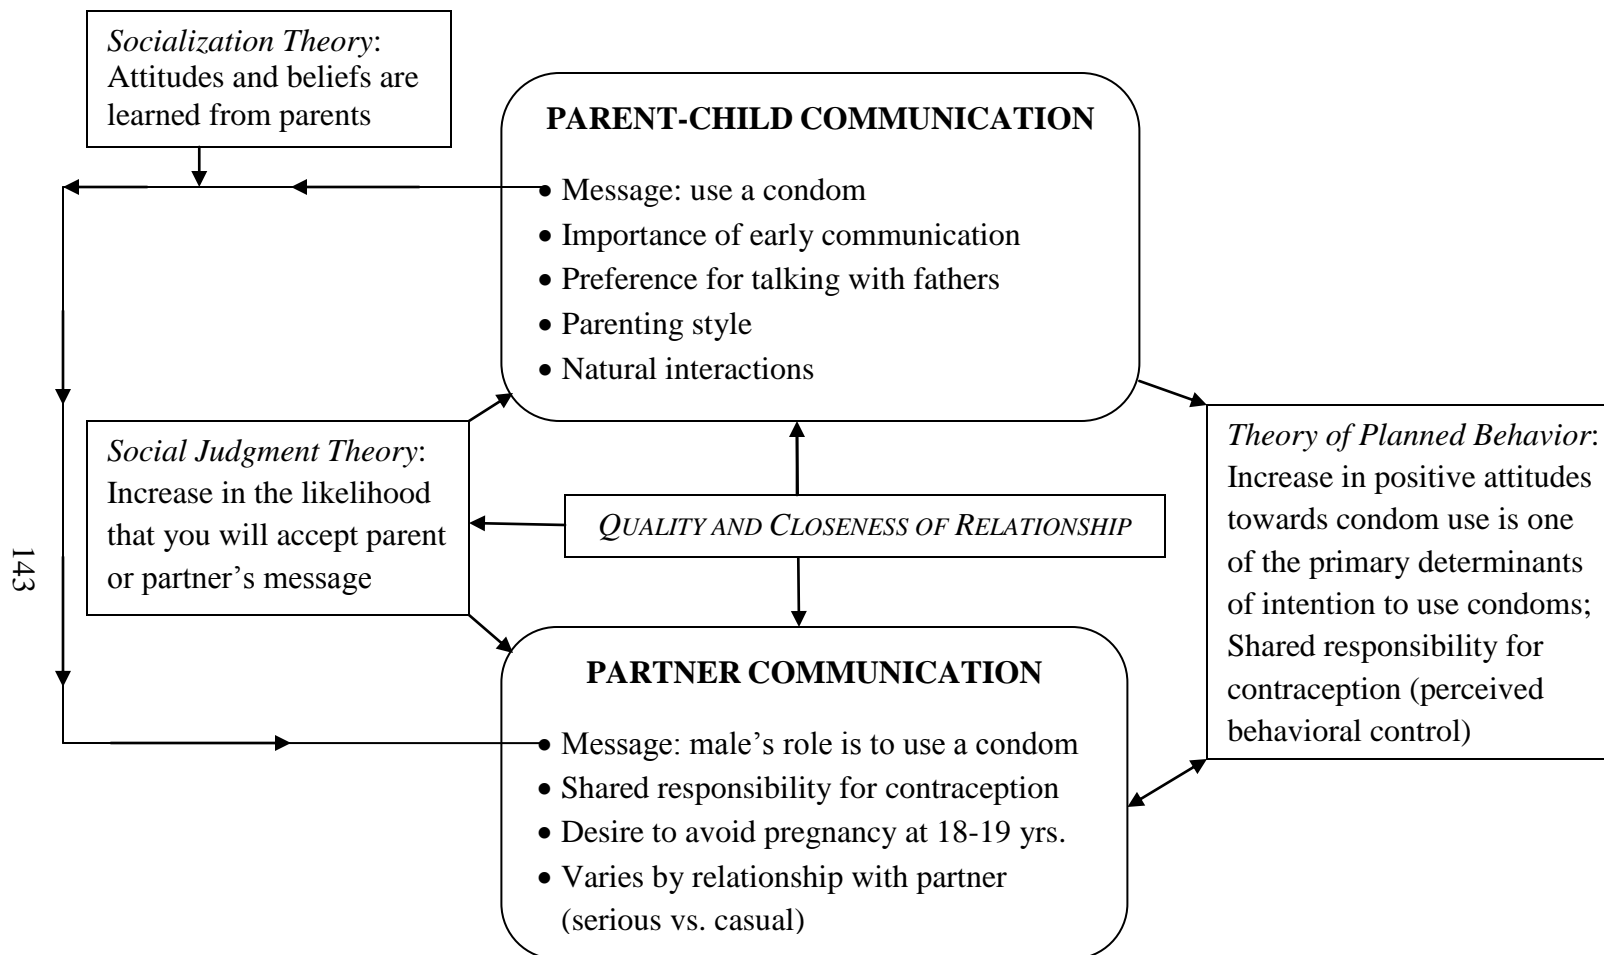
Socialization Theory: Attitudes and beliefs are learned from parents

PARENT-CHILD COMMUNICATION

• Message: use a condom
• Importance of early communication
• Preference for talking with fathers
• Parenting style
• Natural interactions

Social Judgment Theory: Increase in the likelihood that you will accept parent or partner's message

QUALITY AND CLOSENESS OF RELATIONSHIP

Theory of Planned Behavior: Increase in positive attitudes towards condom use is one of the primary determinants of intention to use condoms; Shared responsibility for contraception (perceived behavioral control)

PARTNER COMMUNICATION

• Message: male's role is to use a condom
• Shared responsibility for contraception
• Desire to avoid pregnancy at 18-19 yrs.
• Varies by relationship with partner (serious vs. casual)

143